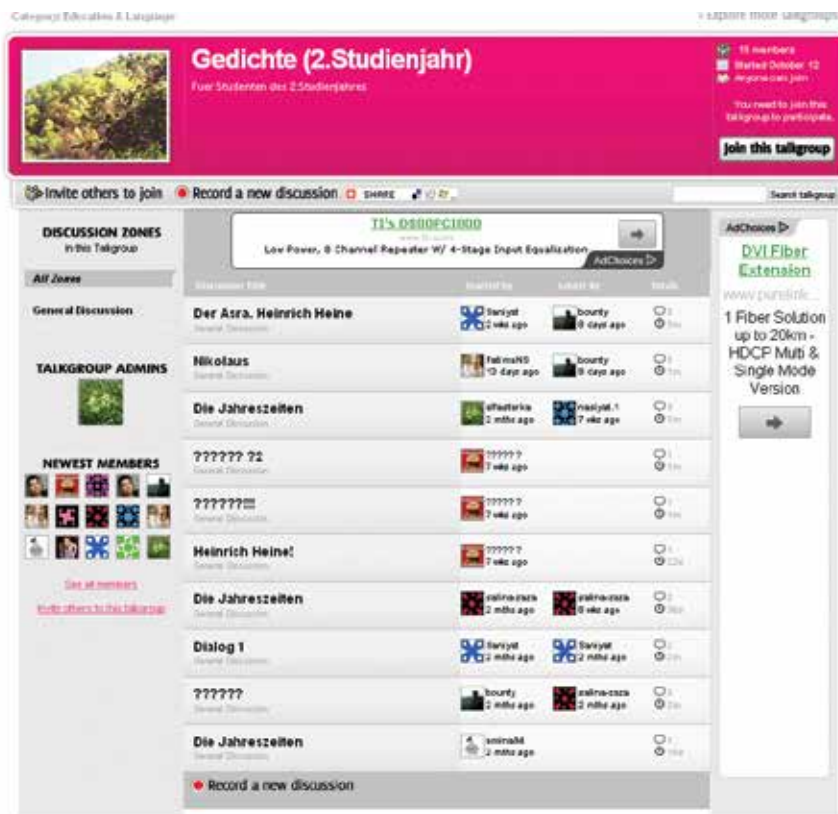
Category: Education & Language

› Explore more talkgroups

Gedichte (2.Studienjahr)

Fuer Studenten des 2.Studienjahres

15 members
Started October 12
Anyone can join

You need to join this talkgroup to participate.

Join this talkgroup

Invite others to join

Record a new discussion

SHARE

Search talkgroup

DISCUSSION ZONES
in this Talkgroup

All Zones

General Discussion

TALKGROUP ADMINS

NEWEST MEMBERS

See all members

Invite others to this talkgroup

TI's DS80PCI800

www.ti.com

Low Power, 8 Channel Repeater W/ 4-Stage Input Equalization

AdChoices

Discussion Title | Started by | Latest by | Details

| Discussion Title | Started by | Latest by | Details |
|---|---|---|---|
| Der Asra. Heinrich Heine General Discussion | faniyat 3 wks ago | bounty 8 days ago | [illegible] |
| Nikolaus General Discussion | fatimaN5 13 days ago | bounty 8 days ago | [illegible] |
| Die Jahreszeiten General Discussion | afsaterka 2 mths ago | nasiyat.1 7 wks ago | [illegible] |
| ?????? ?2 General Discussion | ?????? 7 wks ago | | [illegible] |
| ??????!!! General Discussion | ?????? 7 wks ago | | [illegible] |
| Heinrich Heine! General Discussion | ?????? 7 wks ago | | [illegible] |
| Die Jahreszeiten General Discussion | zalina-zaza 2 mths ago | zalina-zaza 8 wks ago | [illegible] |
| Dialog 1 General Discussion | fanyat 2 mths ago | faniyat 2 mths ago | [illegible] |
| ?????? General Discussion | bounty 2 mths ago | zalina-zaza 2 mths ago | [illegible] |
| Die Jahreszeiten General Discussion | amina94 2 mths ago | | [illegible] |

Record a new discussion

AdChoices

DVI Fiber Extension

www.purelink...

1 Fiber Solution up to 20km - HDCP Multi & Single Mode Version